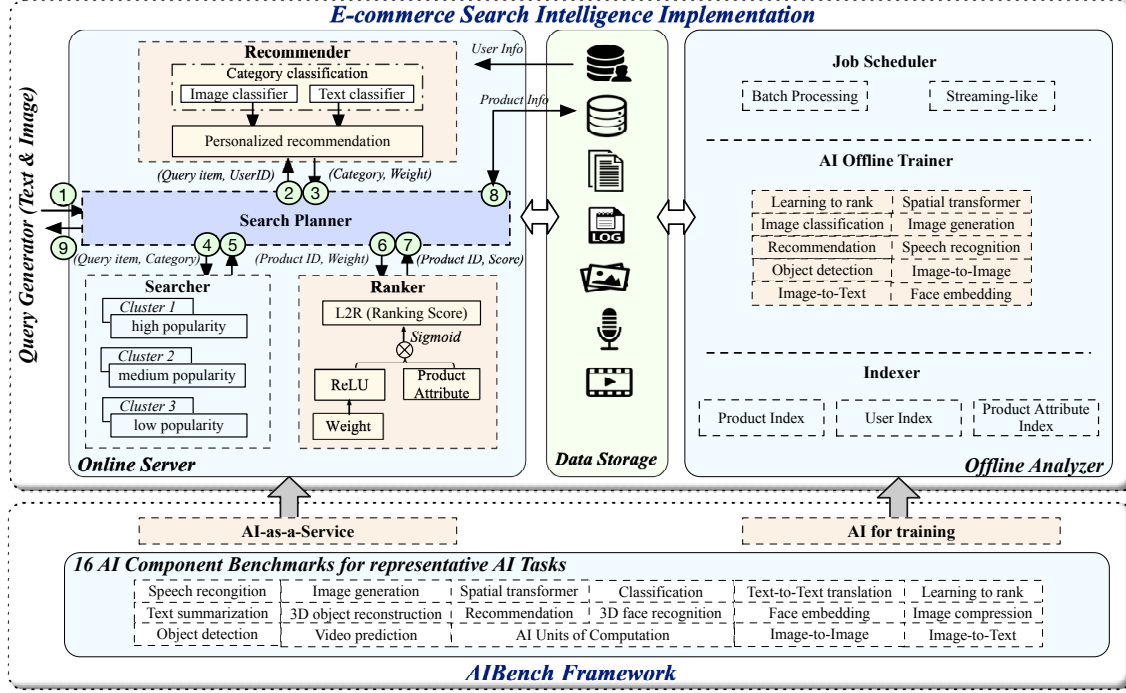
E-commerce Search Intelligence Implementation

Query Generator (Text & Image)

Recommender

Category classification

Image classifier

Text classifier

Personalized recommendation

User Info

Product Info

(Query item, UserID)

2

3

(Category, Weight)

8

1

Search Planner

9

4

5

6

7

(Query item, Category)

(Product ID, Weight)

(Product ID, Score)

Searcher

Cluster 1

high popularity

Cluster 2

medium popularity

Cluster 3

low popularity

Ranker

L2R (Ranking Score)

Sigmoid

ReLU

Product Attribute

Weight

Online Server

LOG

Data Storage

Job Scheduler

Batch Processing

Streaming-like

AI Offline Trainer

| Learning to rank | Spatial transformer |
|---|---|
| Image classification | Image generation |
| Recommendation | Speech recognition |
| Object detection | Image-to-Image |
| Image-to-Text | Face embedding |

Indexer

Product Index

User Index

Product Attribute Index

Offline Analyzer

AI-as-a-Service

AI for training

16 AI Component Benchmarks for representative AI Tasks

| Speech recongition | Image generation | Spatial transformer | Classification | Text-to-Text translation | Learning to rank |
|---|---|---|---|---|---|
| Text summarization | 3D object reconstruction | Recommendation | 3D face recognition | Face embedding | Image compression |
| Object detection | Video prediction | AI Units of Computation | | Image-to-Image | Image-to-Text |

AIBench Framework